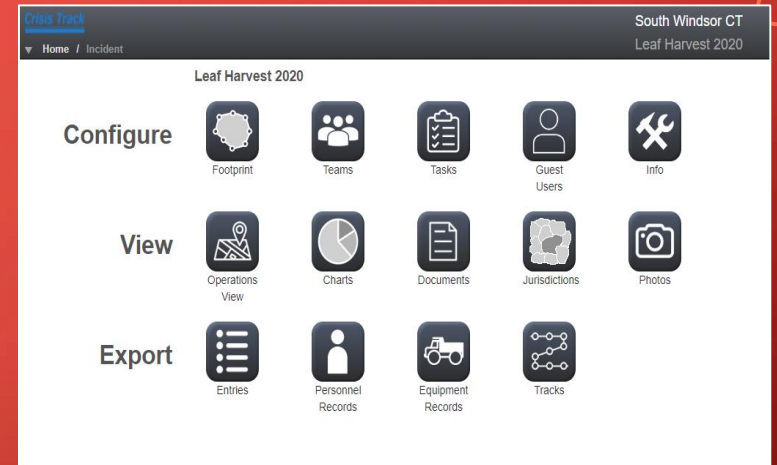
Crisis Track

Home / Incident

South Windsor CT

Leaf Harvest 2020

Leaf Harvest 2020

Configure

Footprint

Teams

Tasks

Guest Users

Info

View

Operations View

Charts

Documents

Jurisdictions

Photos

Export

Entries

Personnel Records

Equipment Records

Tracks